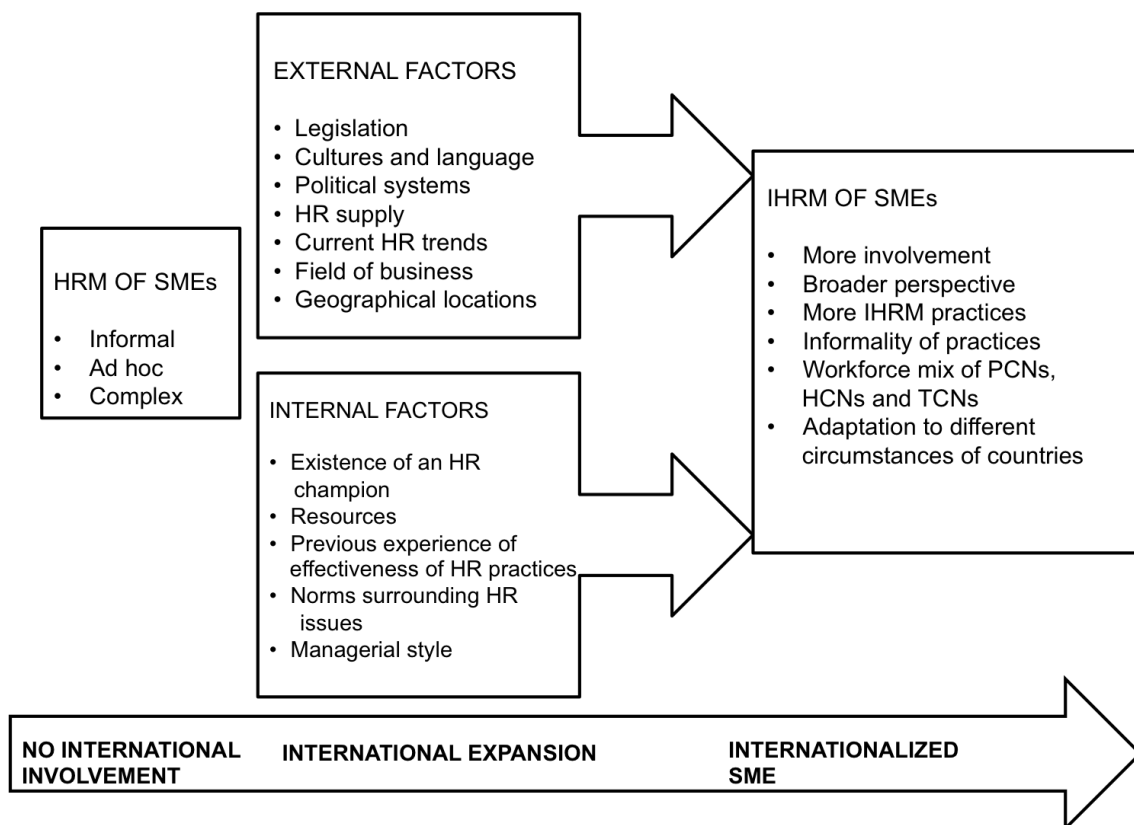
HRM OF SMEs

- Informal
- Ad hoc
- Complex

EXTERNAL FACTORS

- Legislation
- Cultures and language
- Political systems
- HR supply
- Current HR trends
- Field of business
- Geographical locations

INTERNAL FACTORS

- Existence of an HR champion
- Resources
- Previous experience of effectiveness of HR practices
- Norms surrounding HR issues
- Managerial style

IHRM OF SMEs

- More involvement
- Broader perspective
- More IHRM practices
- Informality of practices
- Workforce mix of PCNs, HCNs and TCNs
- Adaptation to different circumstances of countries

NO INTERNATIONAL INVOLVEMENT

INTERNATIONAL EXPANSION

INTERNATIONALIZED SME